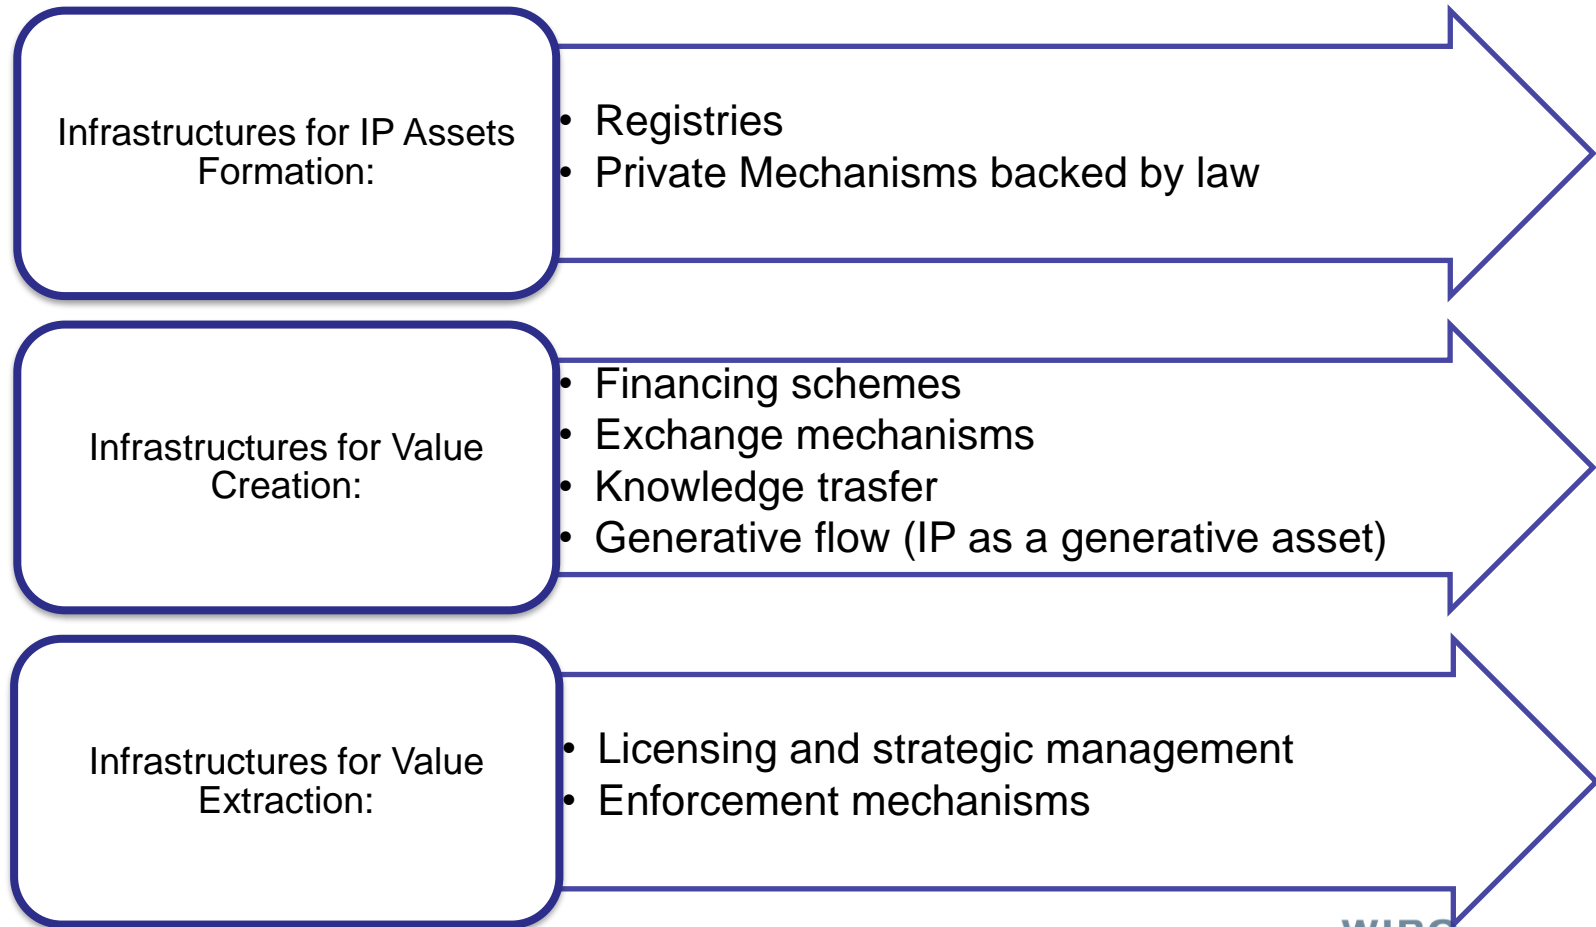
Infrastructures for IP Assets Formation:

• Registries
• Private Mechanisms backed by law

Infrastructures for Value Creation:

• Financing schemes
• Exchange mechanisms
• Knowledge trasfer
• Generative flow (IP as a generative asset)

Infrastructures for Value Extraction:

• Licensing and strategic management
• Enforcement mechanisms

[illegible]